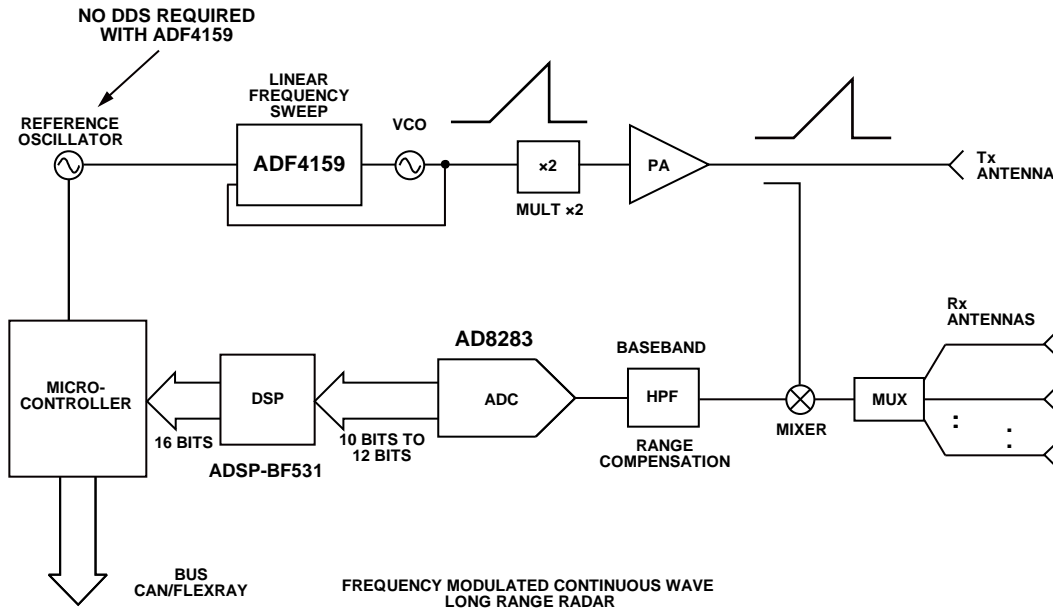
NO DDS REQUIRED WITH ADF4159

REFERENCE OSCILLATOR

LINEAR FREQUENCY SWEEP

ADF4159

VCO

×2

MULT ×2

PA

Tx ANTENNA

Rx ANTENNAS

AD8283

BASEBAND

MICRO-CONTROLLER

DSP

ADC

HPF

MIXER

MUX

16 BITS

10 BITS TO 12 BITS

RANGE COMPENSATION

ADSP-BF531

BUS CAN/FLEXRAY

FREQUENCY MODULATED CONTINUOUS WAVE LONG RANGE RADAR